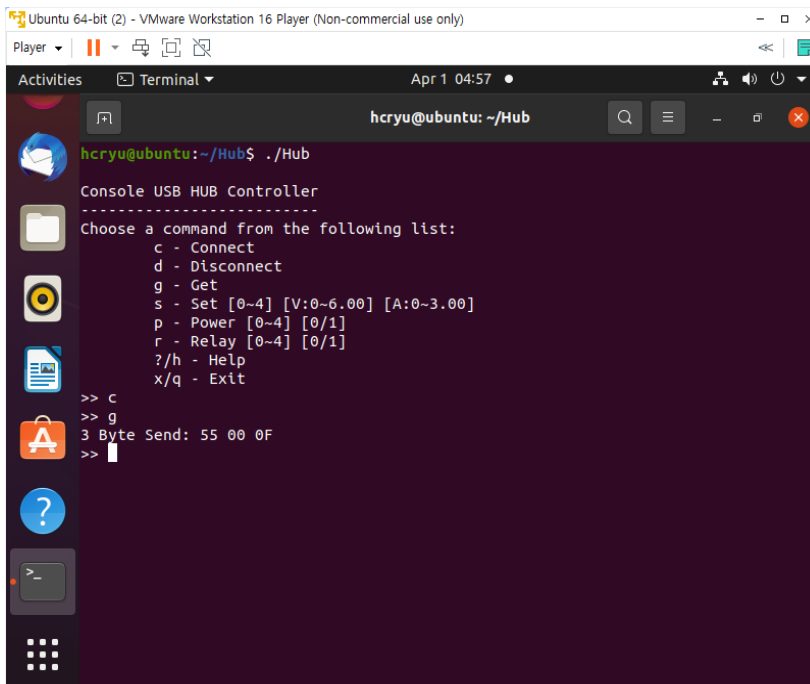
Ubuntu 64-bit (2) - VMware Workstation 16 Player (Non-commercial use only)

Player

Activities Terminal Apr 1 04:57

hcryu@ubuntu: ~/Hub

hcryu@ubuntu:~/Hub$ ./Hub

Console USB HUB Controller
--------------------------
Choose a command from the following list:
c - Connect
d - Disconnect
g - Get
s - Set [0~4] [V:0~6.00] [A:0~3.00]
p - Power [0~4] [0/1]
r - Relay [0~4] [0/1]
?/h - Help
x/q - Exit
>> c
>> g
3 Byte Send: 55 00 0F
>>